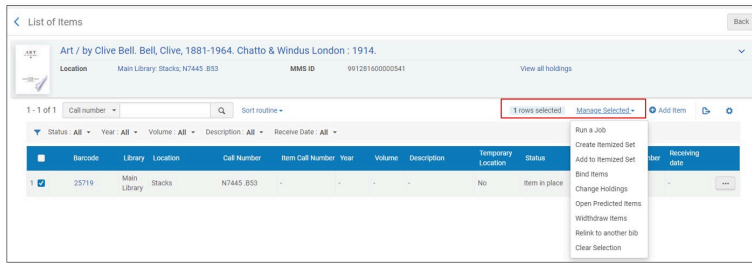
List of Items

Back

ART

Art / by Clive Bell. Bell, Clive, 1881-1964. Chatto & Windus London : 1914.

Location Main Library: Stacks; N7445 .B53

MMS ID 991281600000541

View all holdings

1 - 1 of 1 Call number Sort routine

1 rows selected Manage Selected Add Item

Status : All Year : All Volume : All Description : All Receive Date : All

| | Barcode | Library | Location | Call Number | Item Call Number | Year | Volume | Description | Temporary Location | Status | ...mber | Receiving date | |
|---|---|---|---|---|---|---|---|---|---|---|---|---|---|
| 1 | 25719 | Main Library | Stacks | N7445 .B53 | - | - | - | - | No | Item in place | | - | ... |

Run a Job
Create Itemized Set
Add to Itemized Set
Bind Items
Change Holdings
Open Predicted Items
Withdraw Items
Relink to another bib
Clear Selection